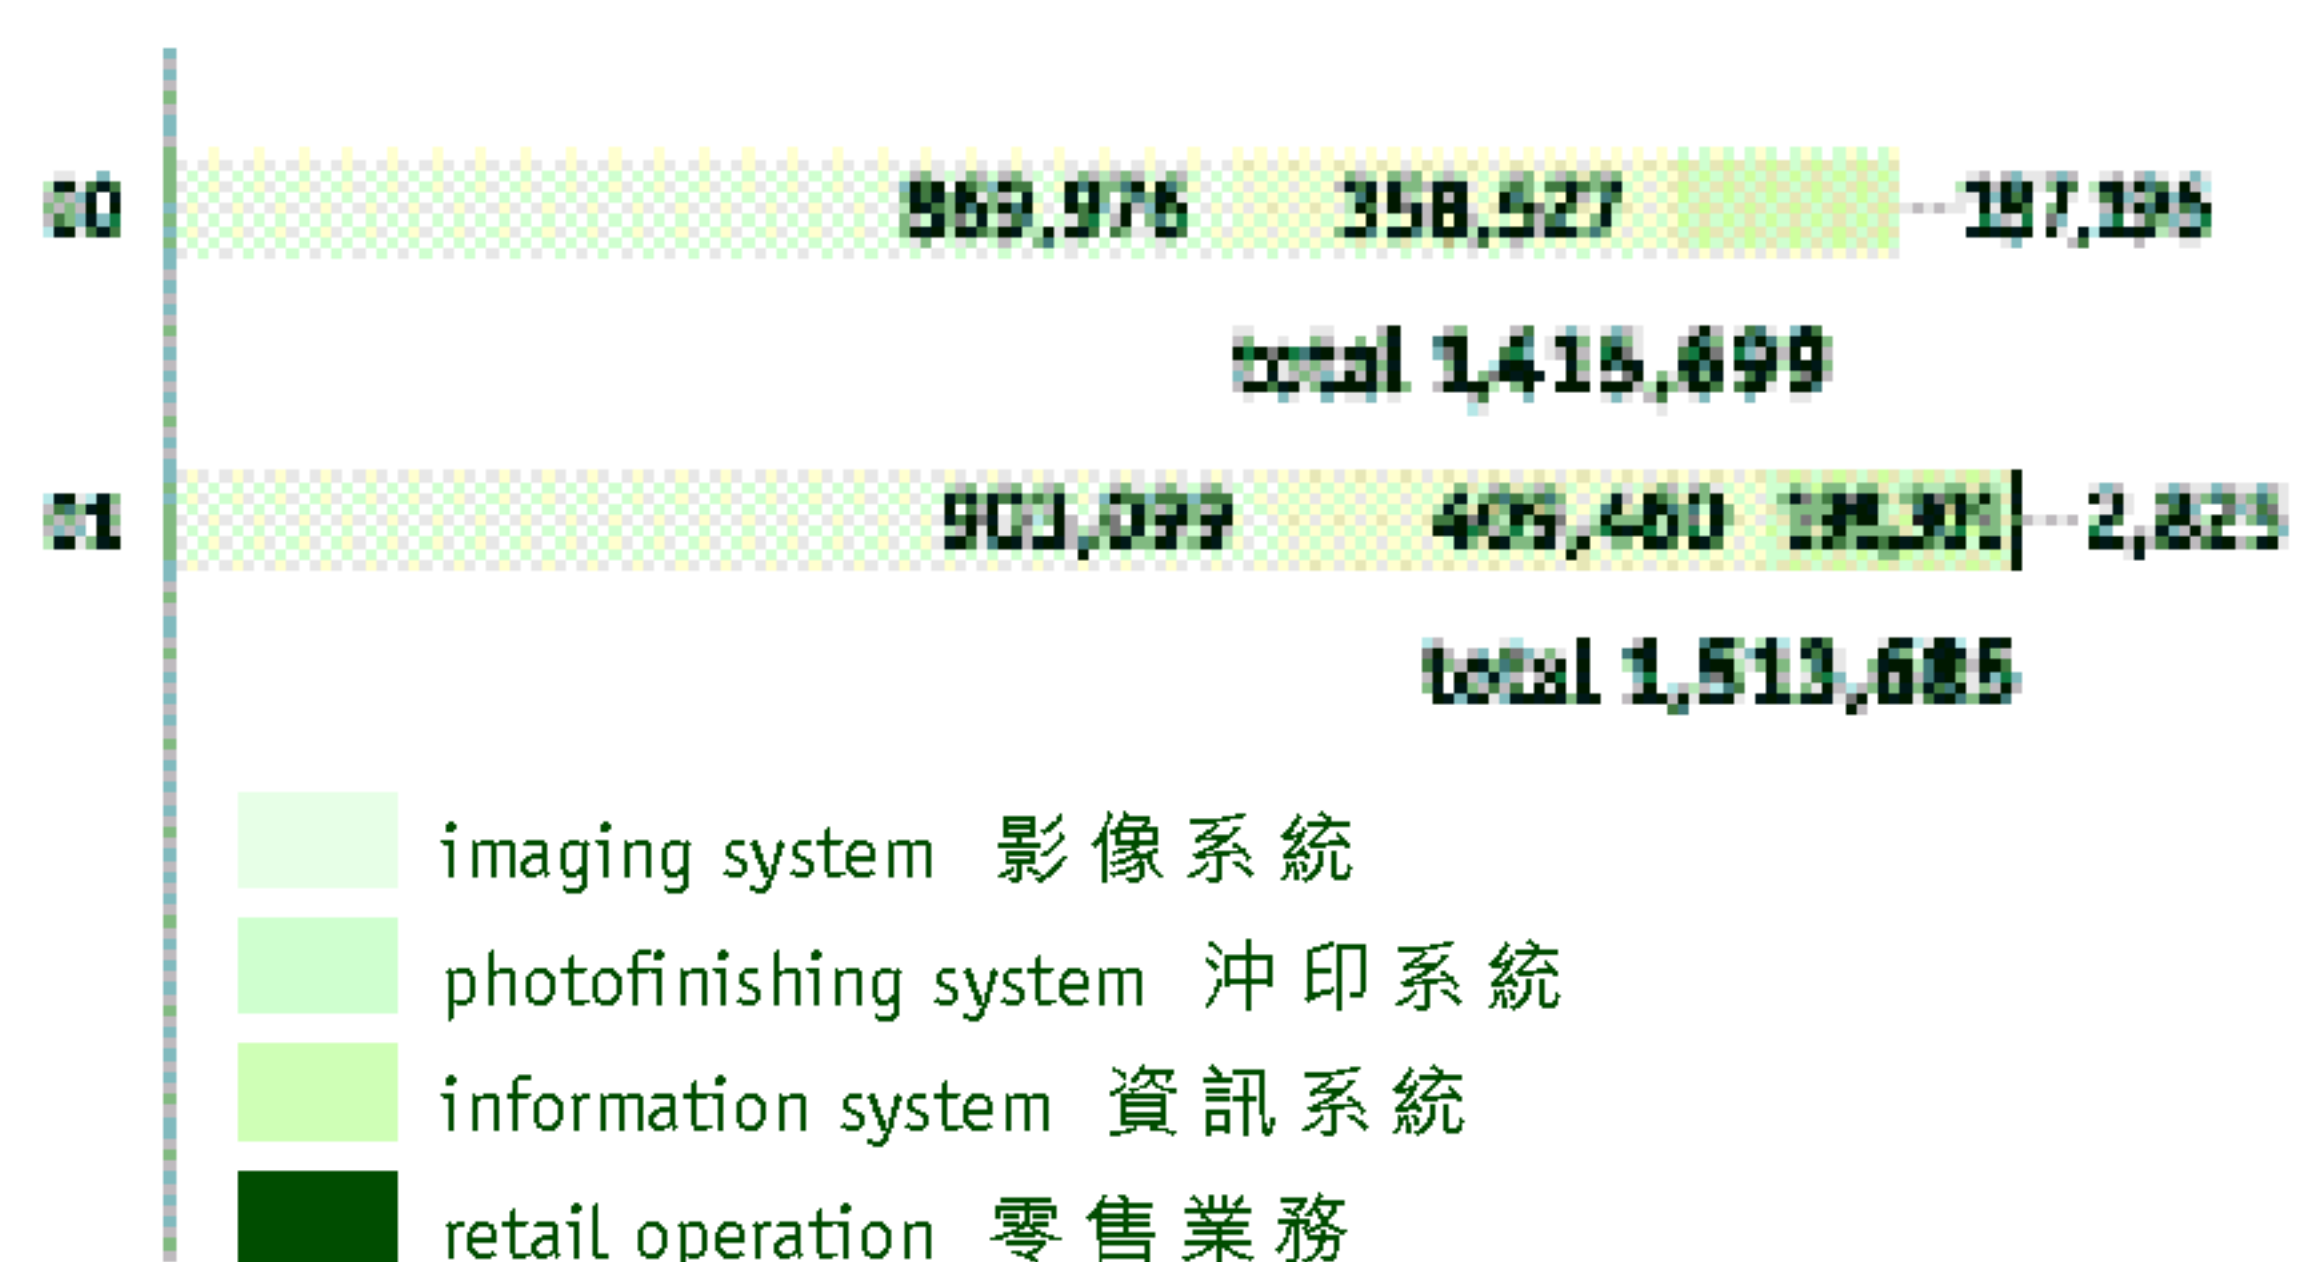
80 863,976 358,527 197,196

total 1,416,699

81 903,099 406,400 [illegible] 2,823

total 1,513,685

imaging system 影像系統

photofinishing system 沖印系統

information system 資訊系統

retail operation 零售業務